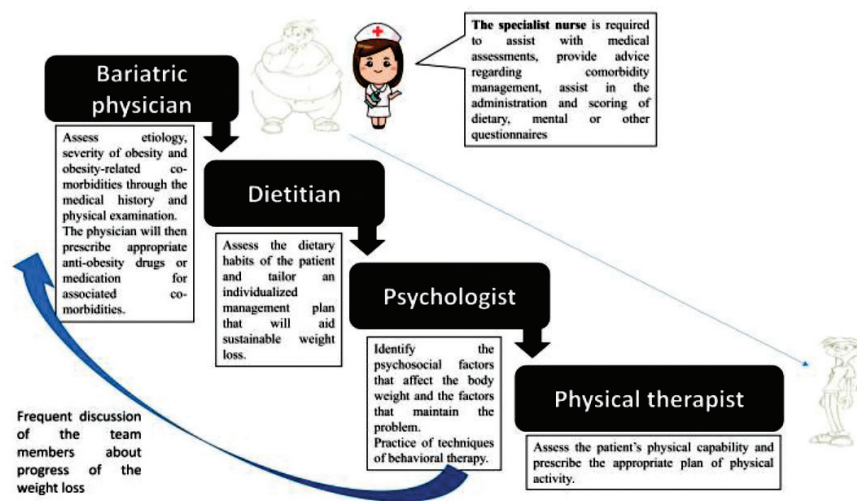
The specialist nurse is required to assist with medical assessments, provide advice regarding comorbidity management, assist in the administration and scoring of dietary, mental or other questionnaires

Bariatric physician

Assess etiology, severity of obesity and obesity-related co-morbidities through the medical history and physical examination. The physician will then prescribe appropriate anti-obesity drugs or medication for associated co-morbidities.

Dietitian

Assess the dietary habits of the patient and tailor an individualized management plan that will aid sustainable weight loss.

Psychologist

Identify the psychosocial factors that affect the body weight and the factors that maintain the problem. Practice of techniques of behavioral therapy.

Physical therapist

Assess the patient's physical capability and prescribe the appropriate plan of physical activity.

Frequent discussion of the team members about progress of the weight loss